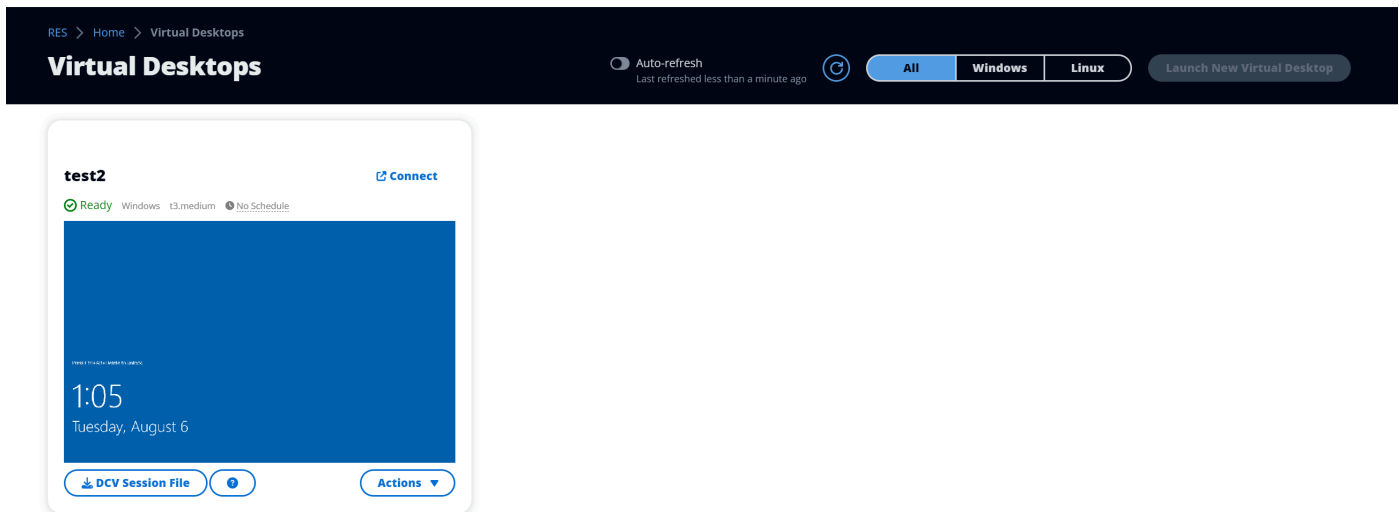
RES > Home > Virtual Desktops

Virtual Desktops

Auto-refresh
Last refreshed less than a minute ago

All | Windows | Linux

Launch New Virtual Desktop

test2

Connect

Ready Windows t3.medium No Schedule

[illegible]

1:05
Tuesday, August 6

DCV Session File

?

Actions